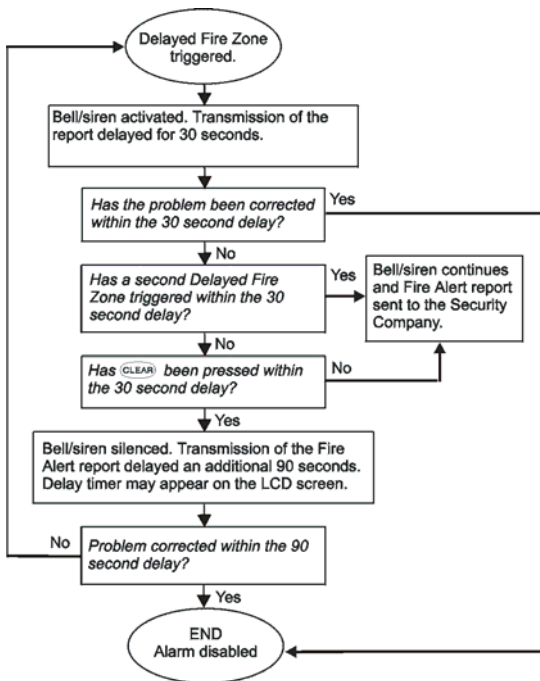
Delayed Fire Zone triggered.

Bell/siren activated. Transmission of the report delayed for 30 seconds.

Has the problem been corrected within the 30 second delay?

Yes

No

Has a second Delayed Fire Zone triggered within the 30 second delay?

Yes

Bell/siren continues and Fire Alert report sent to the Security Company.

No

Has CLEAR been pressed within the 30 second delay?

No

Yes

Bell/siren silenced. Transmission of the Fire Alert report delayed an additional 90 seconds. Delay timer may appear on the LCD screen.

No

Problem corrected within the 90 second delay?

Yes

END
Alarm disabled